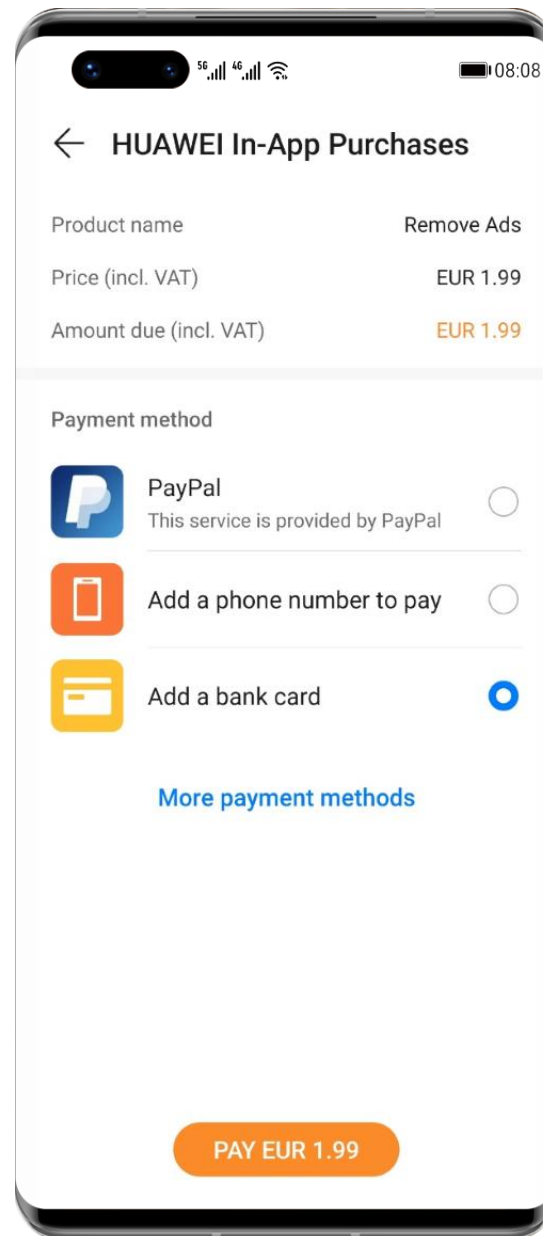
5G 4G 08:08

HUAWEI In-App Purchases

Product name Remove Ads

Price (incl. VAT) EUR 1.99

Amount due (incl. VAT) EUR 1.99

Payment method

PayPal
This service is provided by PayPal

Add a phone number to pay

Add a bank card

More payment methods

PAY EUR 1.99